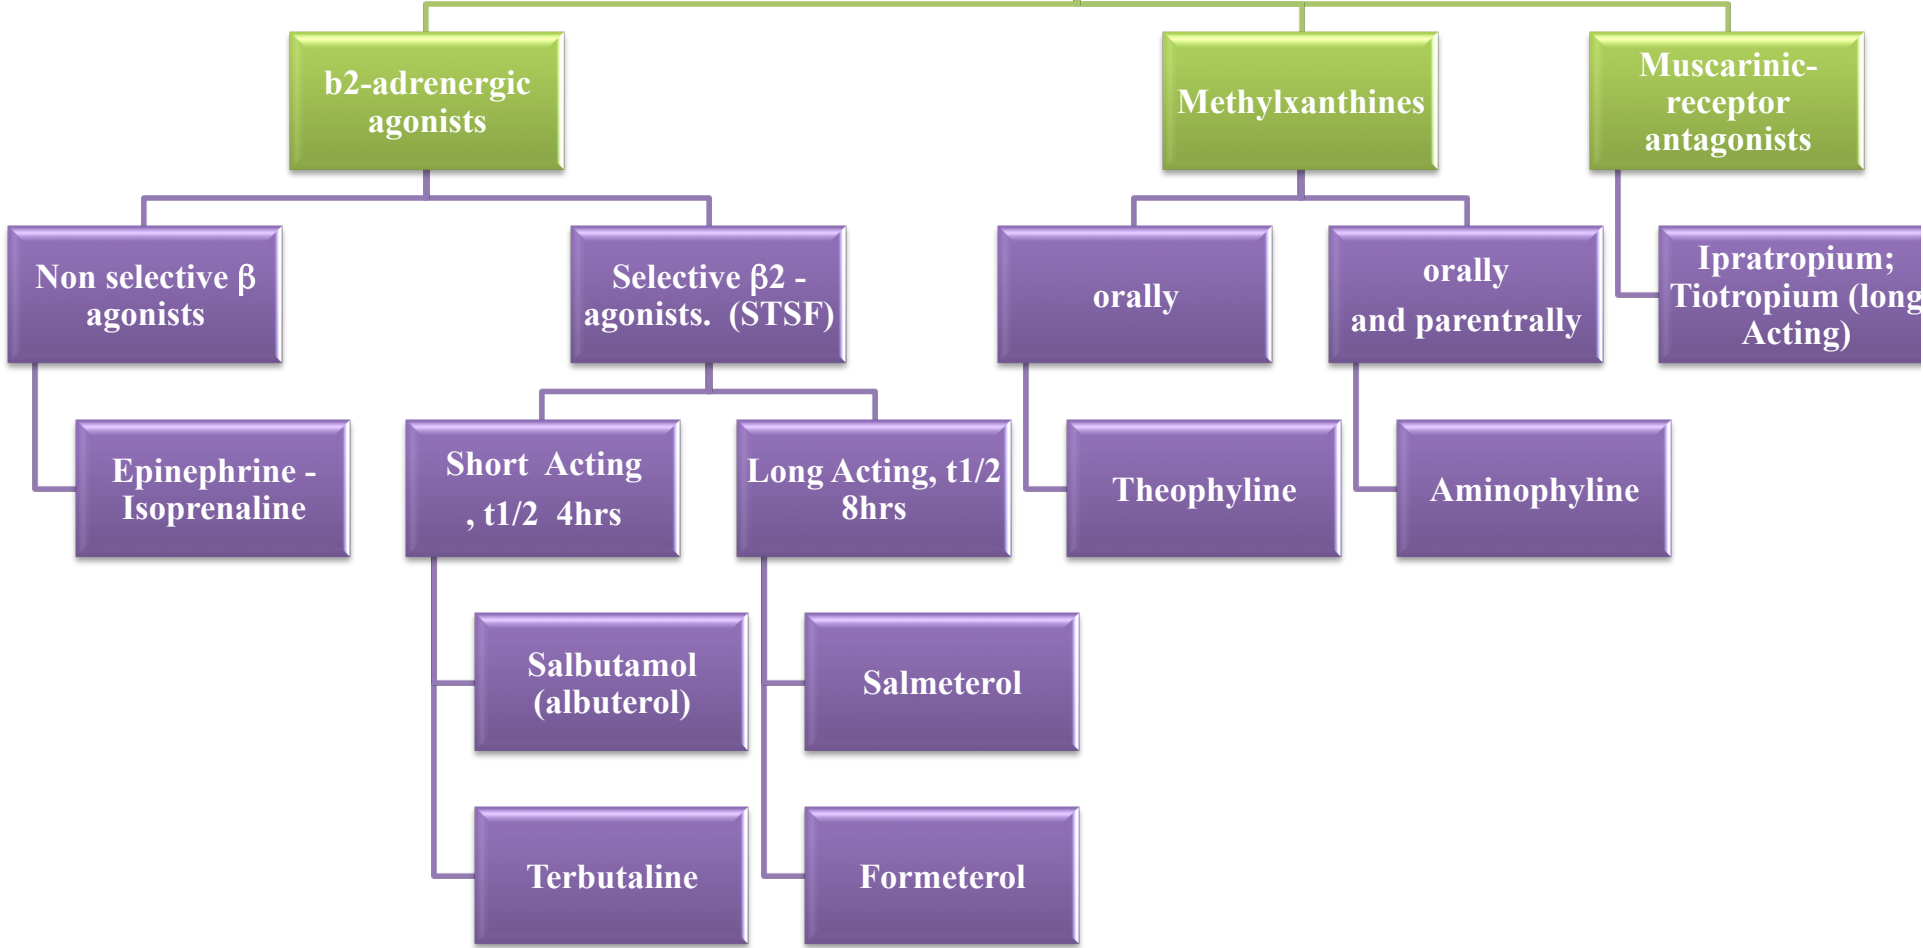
b2-adrenergic agonists

Non selective β agonists

Epinephrine - Isoprenaline

Selective β2 - agonists. (STSF)

Short Acting , t1/2 4hrs

Salbutamol (albuterol)

Terbutaline

Long Acting, t1/2 8hrs

Salmeterol

Formeterol

Methylxanthines

orally

Theophyline

orally and parentrally

Aminophyline

Muscarinic-receptor antagonists

Ipratropium; Tiotropium (long Acting)